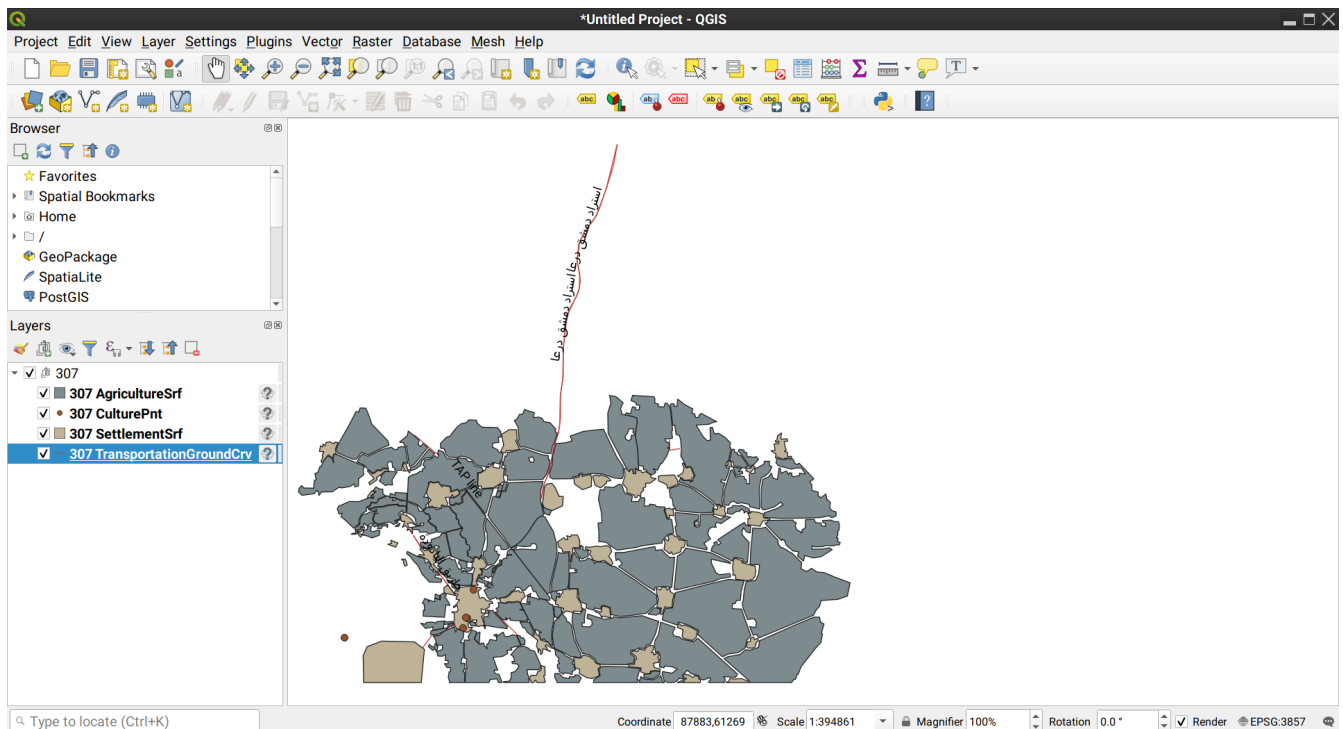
*Untitled Project - QGIS

Project Edit View Layer Settings Plugins Vector Raster Database Mesh Help

Browser

Favorites
Spatial Bookmarks
Home
/
GeoPackage
SpatiaLite
PostGIS

Layers

307
307 AgricultureSrf
307 CulturePnt
307 SettlementSrf
307 TransportationGroundCrv

استراد دمشق درعا استراد دمشق درعا

TAP line

Type to locate (Ctrl+K)

Coordinate 87883,61269 Scale 1:394861 Magnifier 100% Rotation 0.0 ° Render EPSG:3857